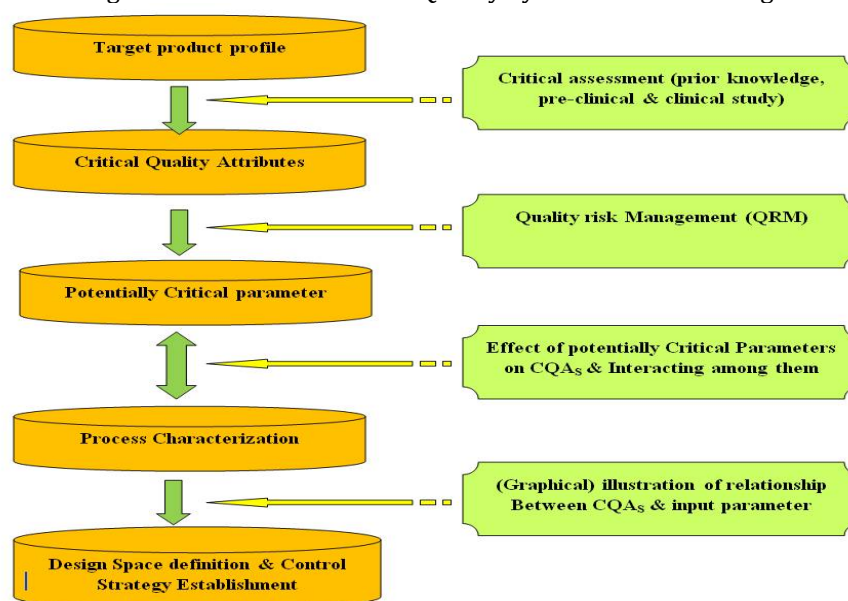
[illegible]

Target product profile

Critical assessment (prior knowledge, pre-clinical & clinical study)

Critical Quality Attributes

Quality risk Management (QRM)

Potentially Critical parameter

Effect of potentially Critical Parameters on CQA$_S$ & Interacting among them

Process Characterization

(Graphical) illustration of relationship Between CQA$_S$ & input parameter

Design Space definition & Control Strategy Establishment